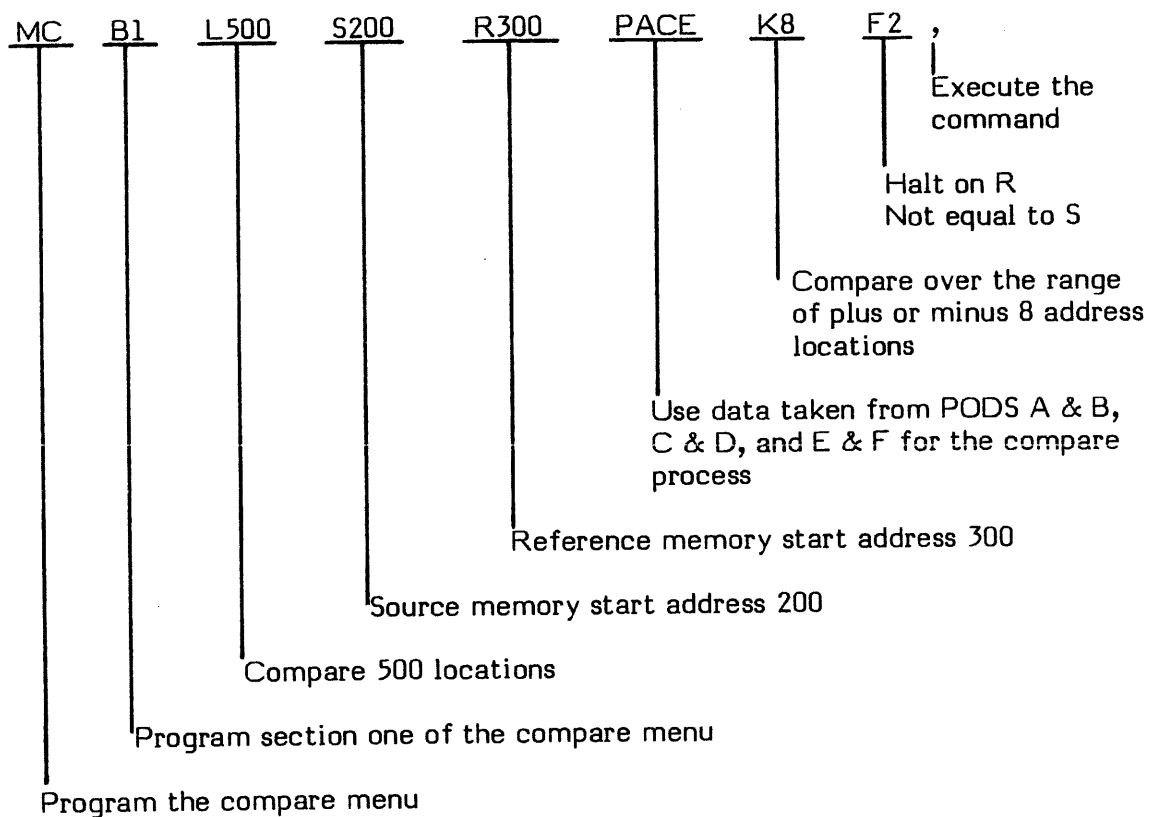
MC B1 L500 S200 R300 PACE K8 F2 ,

Execute the command

Halt on R
Not equal to S

Compare over the range of plus or minus 8 address locations

Use data taken from PODS A & B, C & D, and E & F for the compare process

Reference memory start address 300

Source memory start address 200

Compare 500 locations

Program section one of the compare menu

Program the compare menu